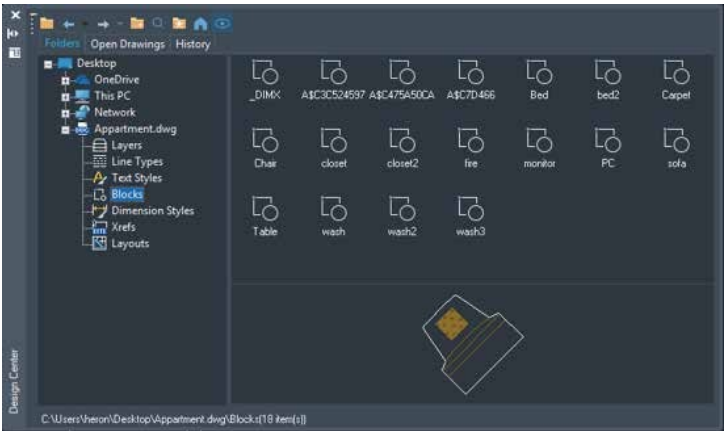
Folders | Open Drawings | History

Desktop
OneDrive
This PC
Network
Appartment.dwg
Layers
Line Types
Text Styles
Blocks
Dimension Styles
Xrefs
Layouts

_DIMX
A$C3C524597
A$C475A50CA
A$C7D466
Bed
bed2
Carpet
Chair
closet
closet2
fire
monitor
PC
sofa
Table
wash
wash2
wash3

Design Center

C:\Users\heron\Desktop\Appartment.dwg\Blocks(18 item(s))